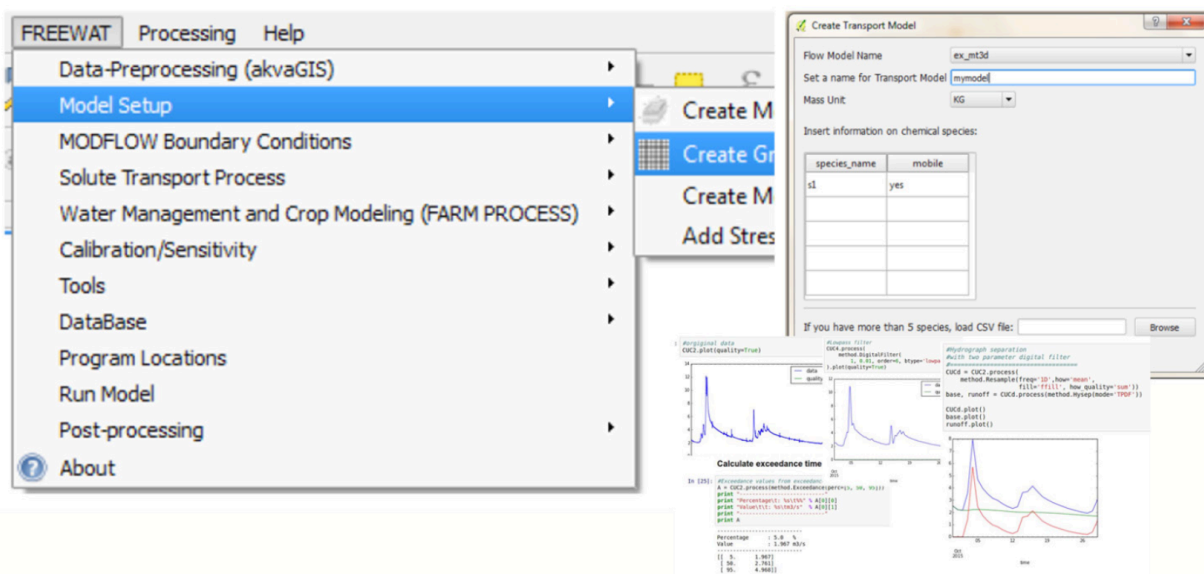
FREEWAT Processing Help

Data-Preprocessing (akvaGIS)
Model Setup
MODFLOW Boundary Conditions
Solute Transport Process
Water Management and Crop Modeling (FARM PROCESS)
Calibration/Sensitivity
Tools
DataBase
Program Locations
Run Model
Post-processing
About

Create M
Create Gr
Create M
Add Stres

Create Transport Model

Flow Model Name ex_mt3d
Set a name for Transport Model mymodel
Mass Unit KG

Insert information on chemical species:

| species_name | mobile |
|---|---|
| s1 | yes |
| | |
| | |
| | |
| | |

If you have more than 5 species, load CSV file: Browse

#original data
CUC2.plot(quality=True)

#lowpass filter
CUC4.process(
method.DigitalFilter(
1, 0.01, order=4, btype='lowpa
).plot(quality=True)

#Hydrograph separation
#with two parameter digital filter
CUCd = CUC2.process(
method.Resample(freq='1D',how='mean',
fill='ffill', how_quality='sum'))
base, runoff = CUCd.process(method.Hysep(mode='TPDF'))

CUCd.plot()
base.plot()
runoff.plot()

Calculate exceedance time

In [25]: #Exceedance values from exceedanc
A = CUC2.process(method.Exceedance(perc=(5, 50, 95)))
print '
print "Percentage\t: %s\t%%" % A[0][0]
print "Value\t\t: %s\tm3/s" % A[0][1]
print '
print '
print A

Percentage : 5.0 %
Value : 1.967 m3/s

[[ 5. 1.967]
[ 50. 2.761]
[ 95. 4.968]]